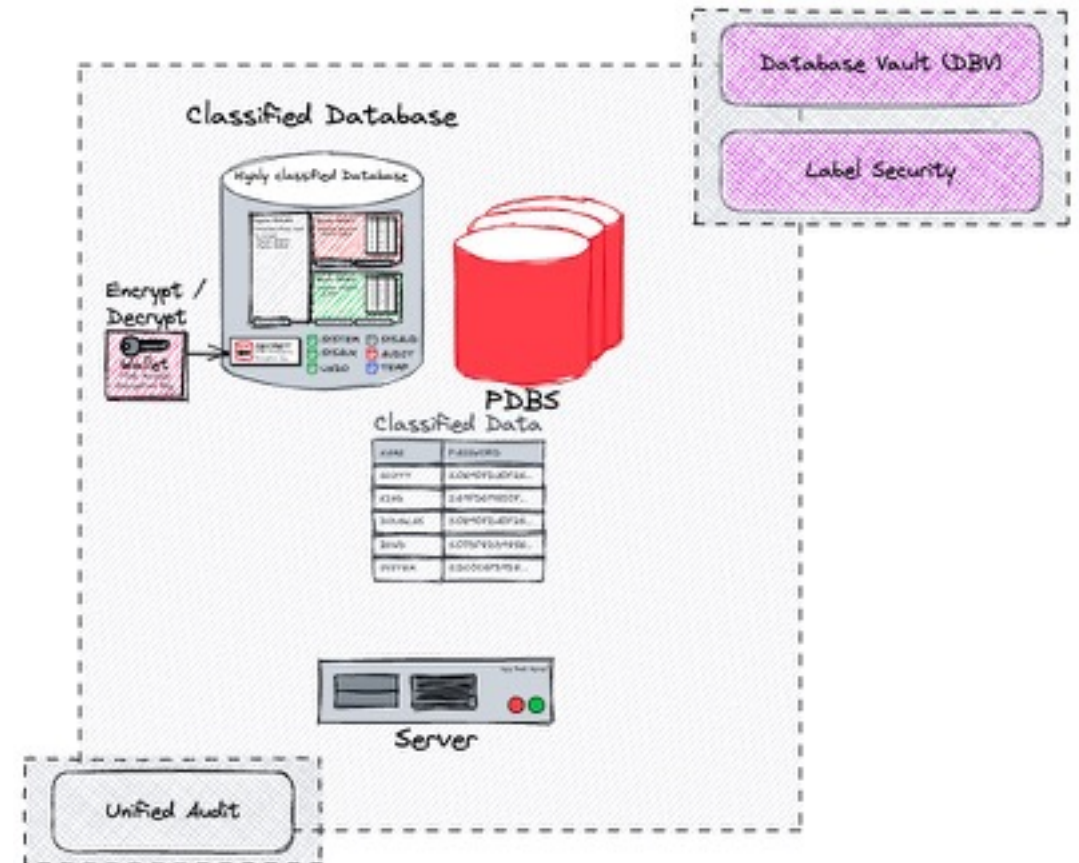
Database Vault (DBV)

Label Security

Classified Database

Highly classified Database

Encrypt / Decrypt

Wallet

SECRET

SYSTEM
SYSAUX
UNDO
DISAB
AUDIT
TEMP

PDBS

Classified Data

| NAME | PASSWORD |
|---|---|
| SCOTT | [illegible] |
| KING | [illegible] |
| DOUGLAS | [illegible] |
| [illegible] | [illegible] |
| SYSTEM | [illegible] |

Server

Unified Audit